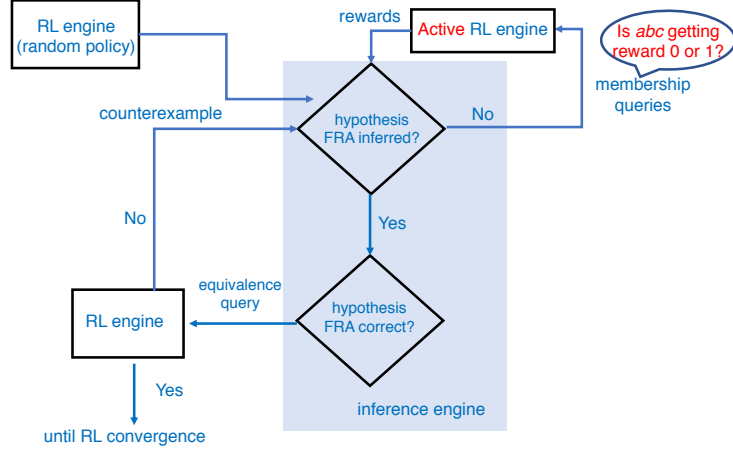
RL engine (random policy)

rewards

Active RL engine

Is *abc* getting reward 0 or 1?

membership queries

counterexample

hypothesis FRA inferred?

No

No

Yes

equivalence query

RL engine

hypothesis FRA correct?

Yes

inference engine

until RL convergence